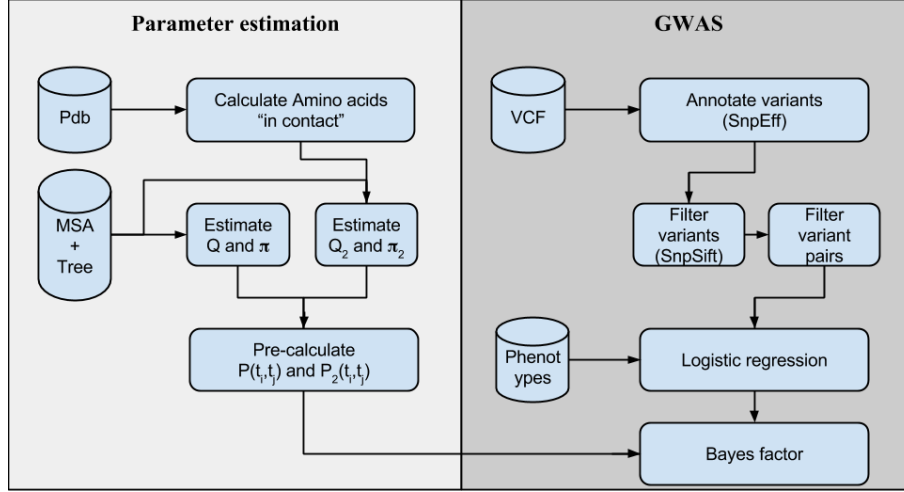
Parameter estimation

Pdb

Calculate Amino acids "in contact"

MSA + Tree

Estimate Q and $\pi$

Estimate $Q_2$ and $\pi_2$

Pre-calculate $P(t_i,t_j)$ and $P_2(t_i,t_j)$

GWAS

VCF

Annotate variants (SnpEff)

Filter variants (SnpSift)

Filter variant pairs

Phenot ypes

Logistic regression

Bayes factor